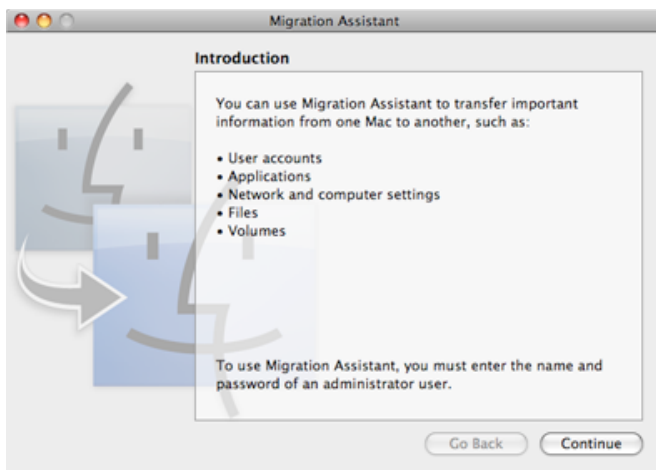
Migration Assistant

Introduction

You can use Migration Assistant to transfer important information from one Mac to another, such as:

• User accounts
• Applications
• Network and computer settings
• Files
• Volumes

To use Migration Assistant, you must enter the name and password of an administrator user.

Go Back

Continue